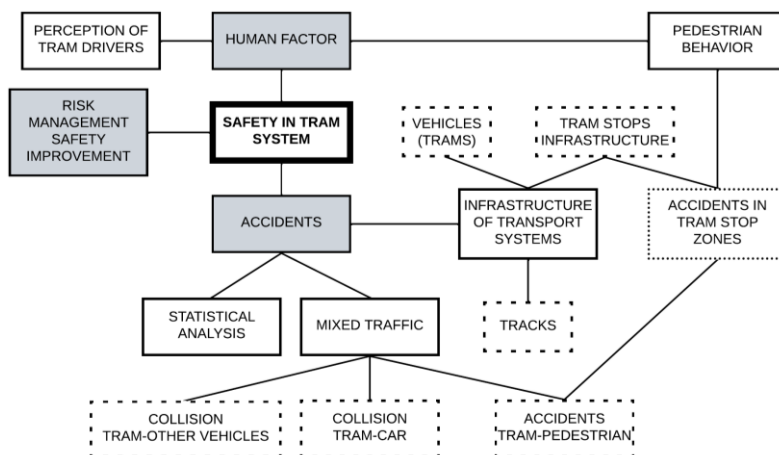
PERCEPTION OF TRAM DRIVERS

HUMAN FACTOR

PEDESTRIAN BEHAVIOR

RISK MANAGEMENT SAFETY IMPROVEMENT

SAFETY IN TRAM SYSTEM

VEHICLES (TRAMS)

TRAM STOPS INFRASTRUCTURE

ACCIDENTS

INFRASTRUCTURE OF TRANSPORT SYSTEMS

ACCIDENTS IN TRAM STOP ZONES

STATISTICAL ANALYSIS

MIXED TRAFFIC

TRACKS

COLLISION TRAM-OTHER VEHICLES

COLLISION TRAM-CAR

ACCIDENTS TRAM-PEDESTRIAN